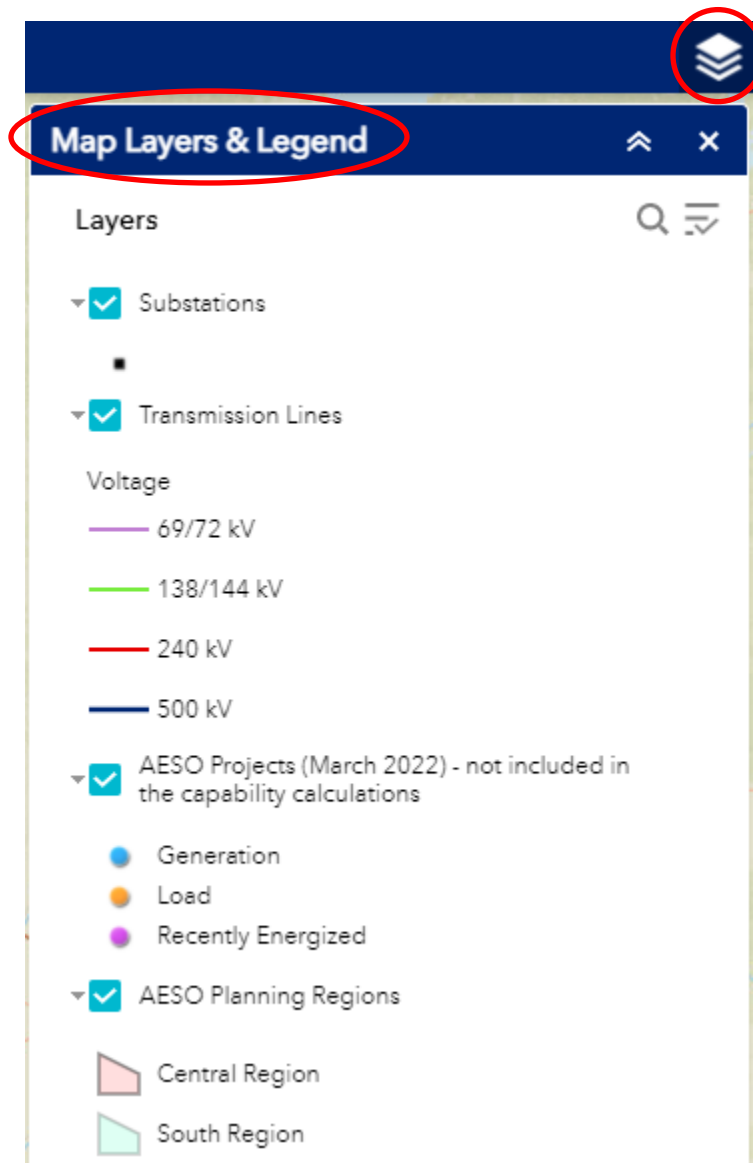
Map Layers & Legend

Layers

Substations

Transmission Lines

Voltage

69/72 kV

138/144 kV

240 kV

500 kV

AESO Projects (March 2022) - not included in the capability calculations

Generation

Load

Recently Energized

AESO Planning Regions

Central Region

South Region